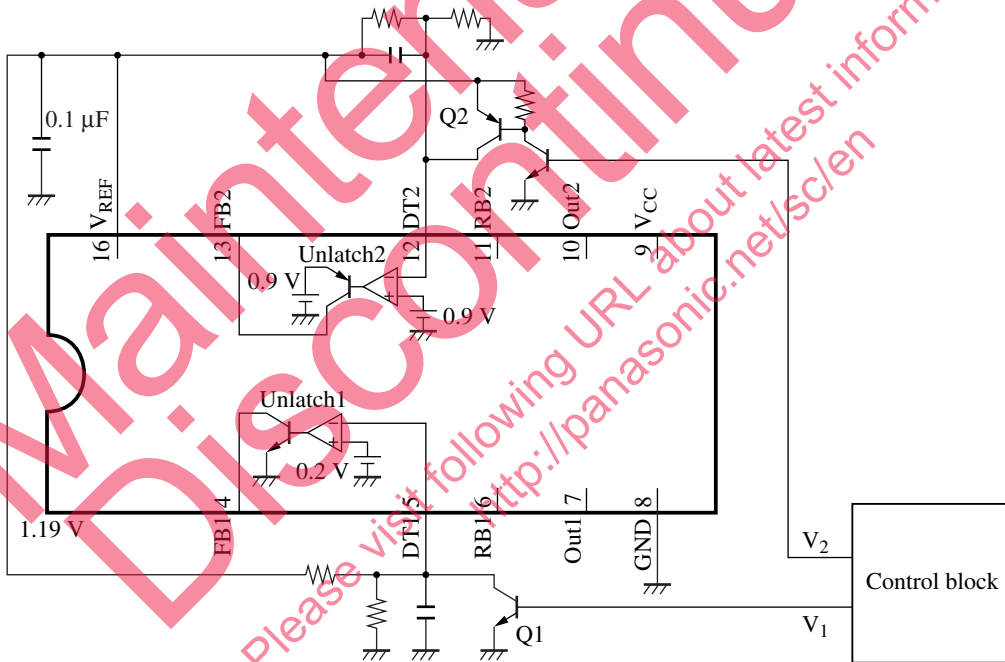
0.1 μF
16 $V_{REF}$
13 FB2
12 DT2
11 RB2
10 Out2
9 $V_{CC}$
Q2
Unlatch2
0.9 V
0.9 V
Unlatch1
0.2 V
1.19 V
4 FB1
5 DT1
6 RB1
7 Out1
8 GND
Q1
$V_2$
$V_1$
Control block
Maintenance/
Discontinued
Please visit following URL about latest information.
http://panasonic.net/sc/en